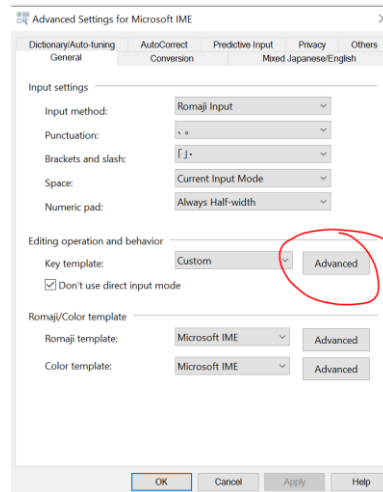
Advanced Settings for Microsoft IME

Dictionary/Auto-tuning | AutoCorrect | Predictive Input | Privacy | Others
General | Conversion | Mixed Japanese/English

Input settings

Input method: Romaji Input

Punctuation: 、。

Brackets and slash: 「」・

Space: Current Input Mode

Numeric pad: Always Half-width

Editing operation and behavior

Key template: Custom Advanced

Don't use direct input mode

Romaji/Color template

Romaji template: Microsoft IME Advanced

Color template: Microsoft IME Advanced

OK Cancel Apply Help